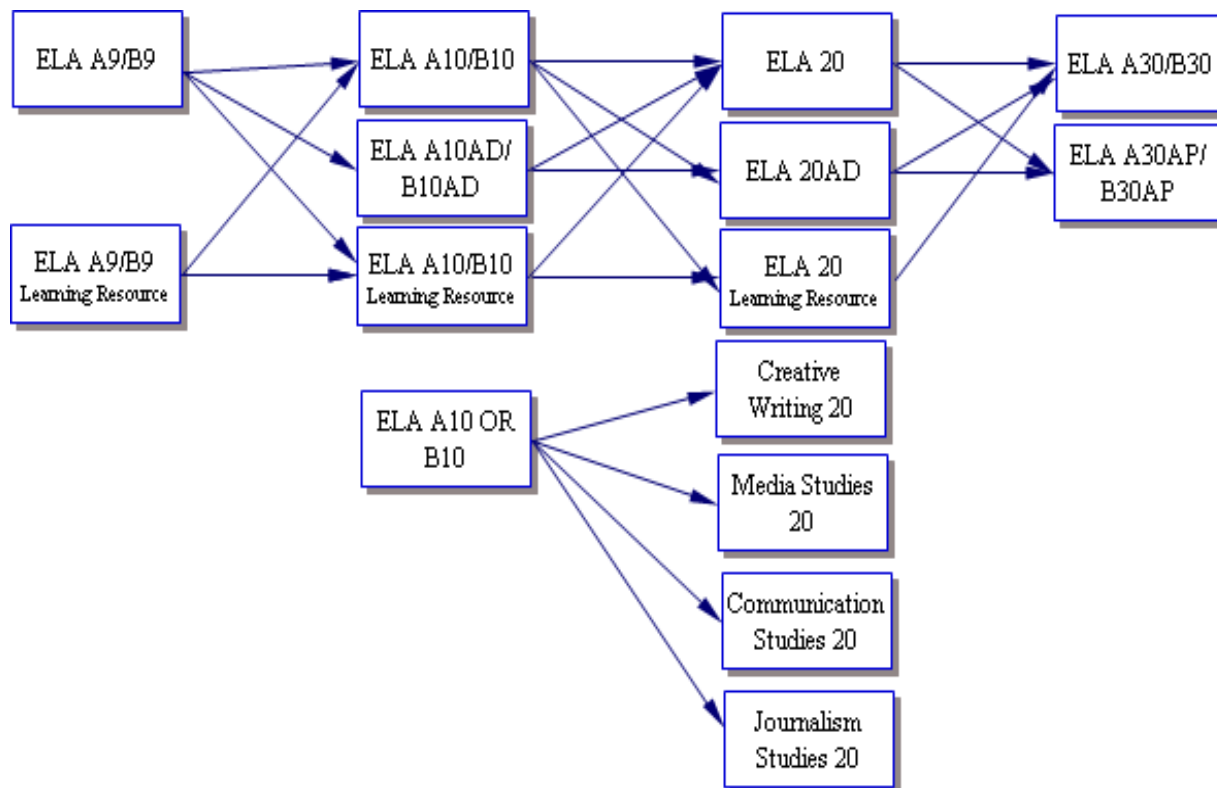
ELA A9/B9

ELA A9/B9
Learning Resource

ELA A10/B10

ELA A10AD/
B10AD

ELA A10/B10
Learning Resource

ELA 20

ELA 20AD

ELA 20
Learning Resource

ELA A30/B30

ELA A30AP/
B30AP

ELA A10 OR
B10

Creative
Writing 20

Media Studies
20

Communication
Studies 20

Journalism
Studies 20